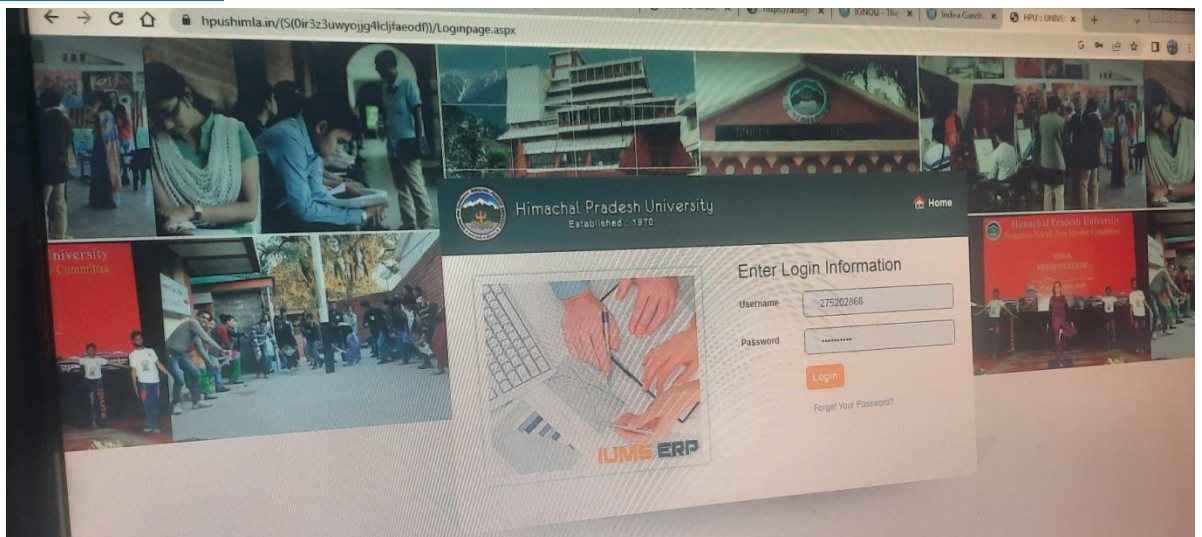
hpushimla.in/(S(0ir3z3uwyoijg4lcljfaeodf))/Loginpage.aspx

https://atis... IGNOU - The Indira Gandhi HPU :: UNIVE

niversity
Committee

Himachal Pradesh University
Established : 1970

Home

Enter Login Information

Username 275202868

Password ••••••••••

Login

Forget Your Password?

IUMS ERP

Himachal Pradesh University